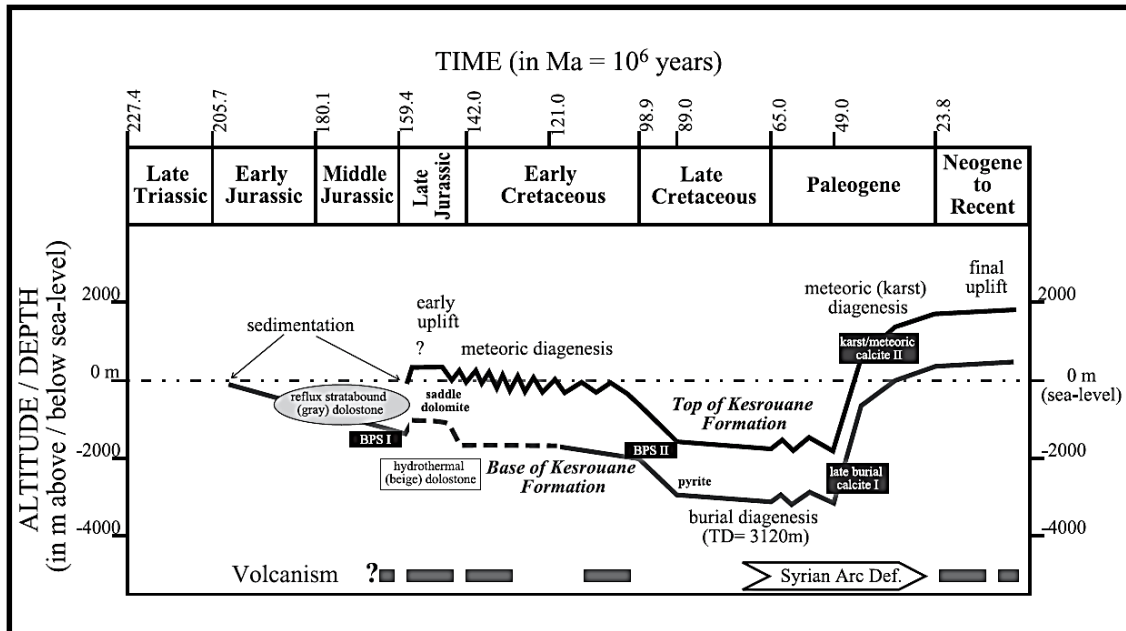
TIME (in Ma = $10^6$ years)

227.4 205.7 180.1 159.4 142.0 121.0 98.9 89.0 65.0 49.0 23.8

| Late Triassic | Early Jurassic | Middle Jurassic | Late Jurassic | Early Cretaceous | Late Cretaceous | Paleogene | Neogene to Recent |
|---|---|---|---|---|---|---|---|

ALTITUDE / DEPTH (in m above / below sea-level)

2000
0 m
-2000
-4000

final uplift
meteoric (karst) diagenesis
early uplift
?
sedimentation
meteoric diagenesis
karst/meteoric calcite II
reflux stratabound (gray) dolostone
saddle dolomite
Top of Kesrouane Formation
BPS I
BPS II
hydrothermal (beige) dolostone
Base of Kesrouane Formation
pyrite
late burial calcite I
burial diagenesis (TD= 3120m)

2000
0 m (sea-level)
-2000
-4000

Volcanism ?
Syrian Arc Def.